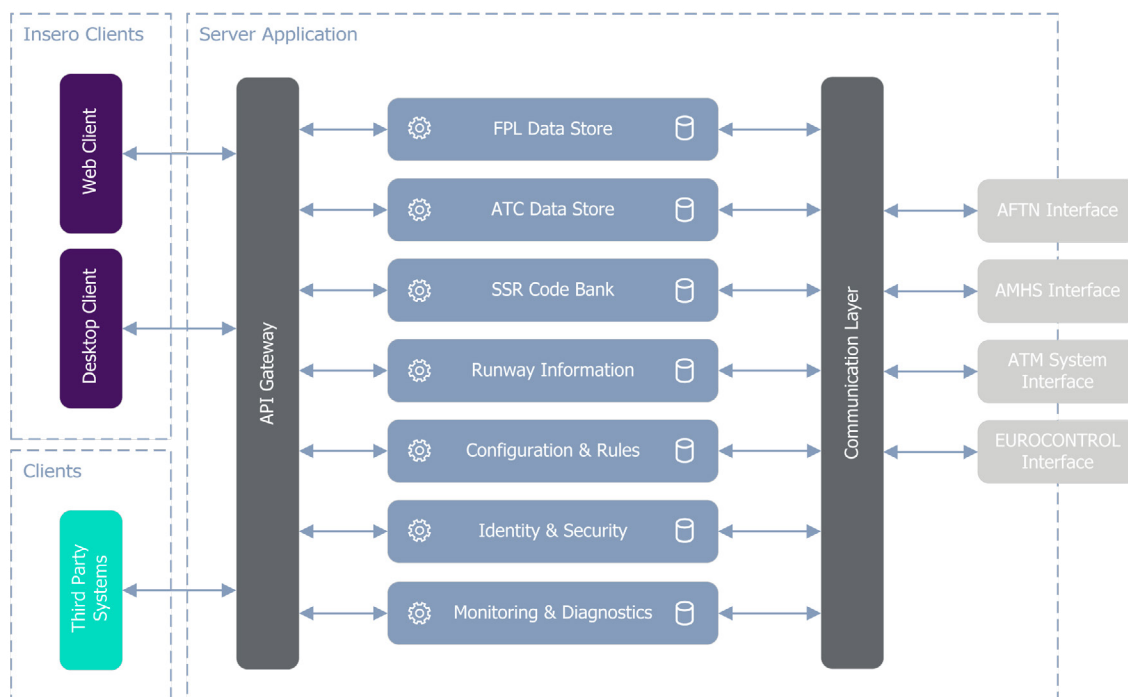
Insero Clients

Web Client

Desktop Client

Clients

Third Party Systems

Server Application

API Gateway

FPL Data Store

ATC Data Store

SSR Code Bank

Runway Information

Configuration & Rules

Identity & Security

Monitoring & Diagnostics

Communication Layer

AFTN Interface

AMHS Interface

ATM System Interface

EUROCONTROL Interface